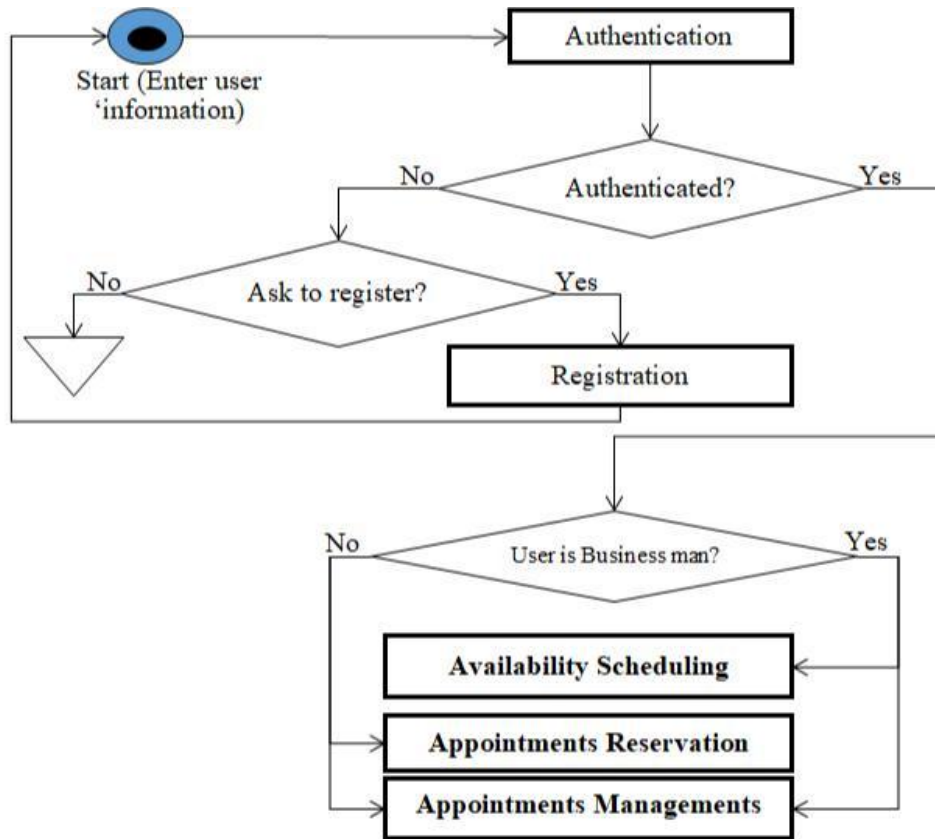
Start (Enter user 'information)

Authentication

No

Authenticated?

Yes

No

Ask to register?

Yes

Registration

No

User is Business man?

Yes

Availability Scheduling

Appointments Reservation

Appointments Managements